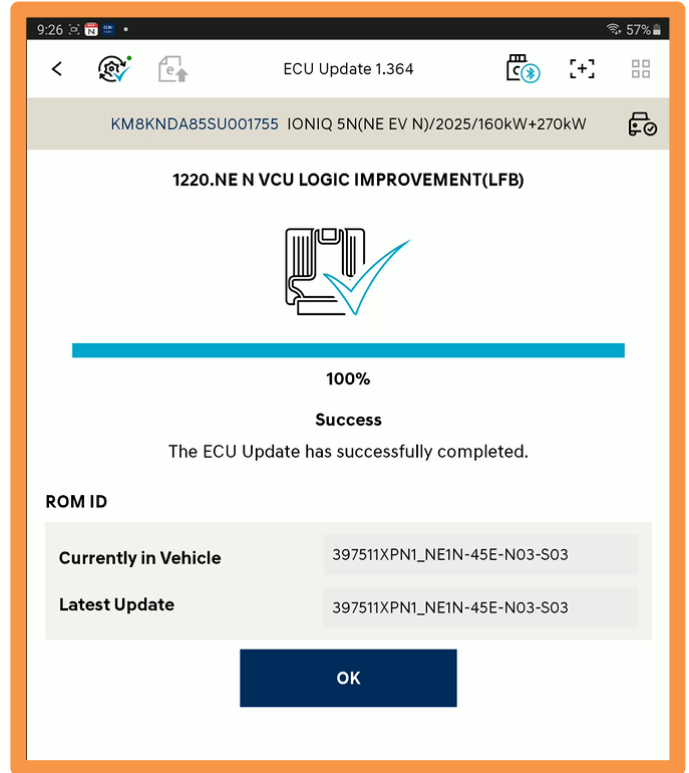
9:26 N • 57%

ECU Update 1.364

KM8KNDA85SU001755 IONIQ 5N(NE EV N)/2025/160kW+270kW

1220.NE N VCU LOGIC IMPROVEMENT(LFB)

100%

Success

The ECU Update has successfully completed.

ROM ID

| | |
|---|---|
| Currently in Vehicle | 397511XPN1_NE1N-45E-N03-S03 |
| Latest Update | 397511XPN1_NE1N-45E-N03-S03 |

OK